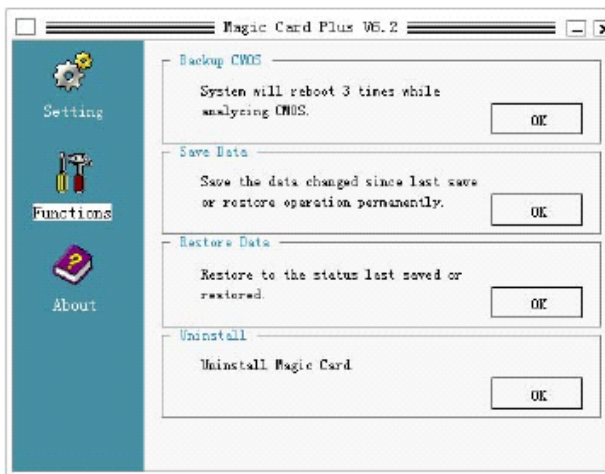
Magic Card Plus V6.2

Setting

Functions

About

Backup CMOS

System will reboot 3 times while analyzing CMOS.

OK

Save Data

Save the data changed since last save or restore operation permanently.

OK

Restore Data

Restore to the status last saved or restored.

OK

Uninstall

Uninstall Magic Card

OK